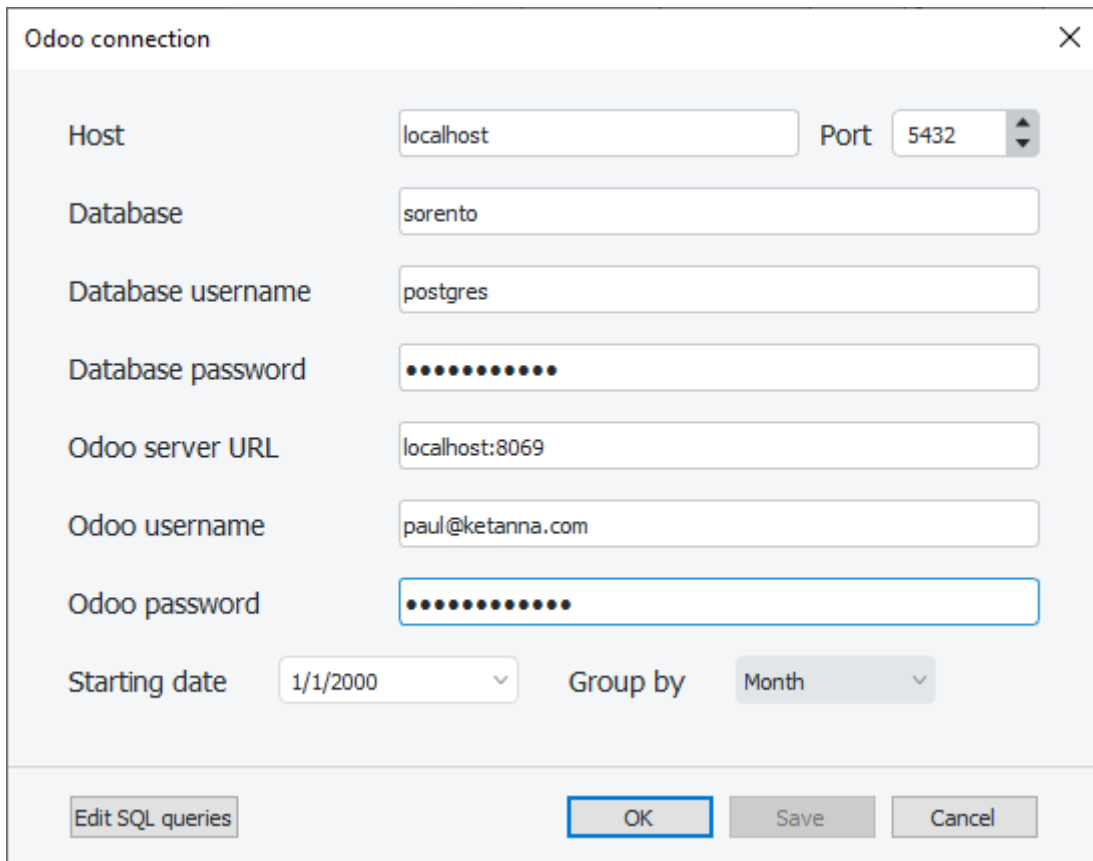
Odoo connection

Host localhost Port 5432

Database sorento

Database username postgres

Database password ●●●●●●●●●●●

Odoo server URL localhost:8069

Odoo username paul@ketanna.com

Odoo password ●●●●●●●●●●●●●

Starting date 1/1/2000 Group by Month

Edit SQL queries

OK Save Cancel